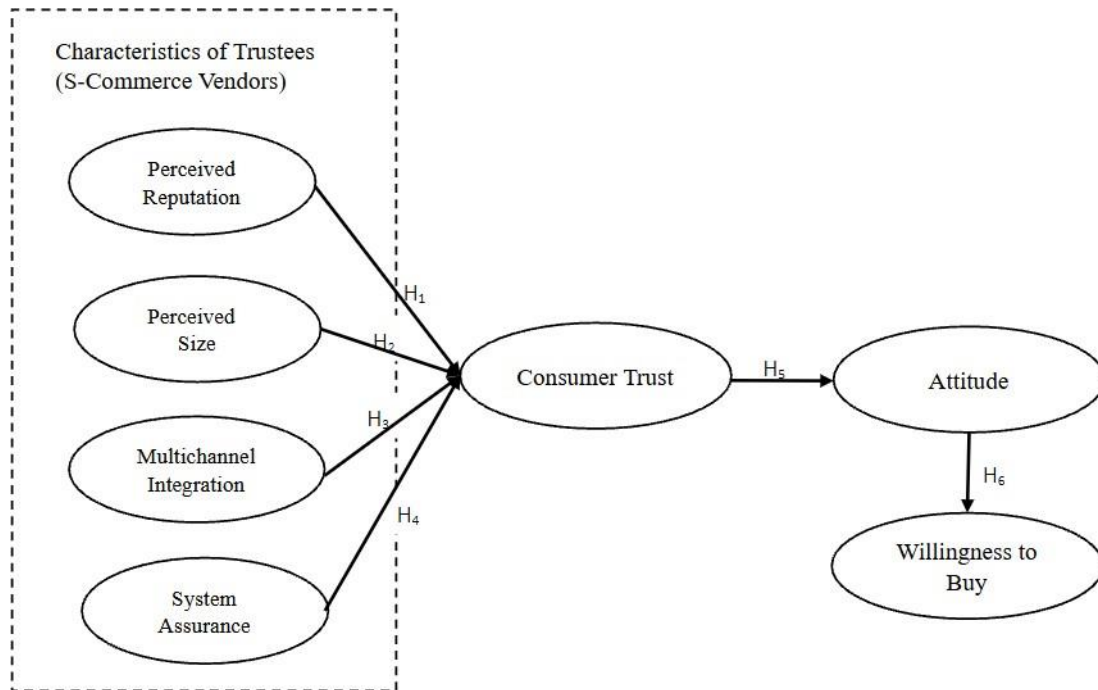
Characteristics of Trustees (S-Commerce Vendors)

Perceived Reputation

Perceived Size

Multichannel Integration

System Assurance

$H_1$

$H_2$

$H_3$

$H_4$

Consumer Trust

$H_5$

Attitude

$H_6$

Willingness to Buy